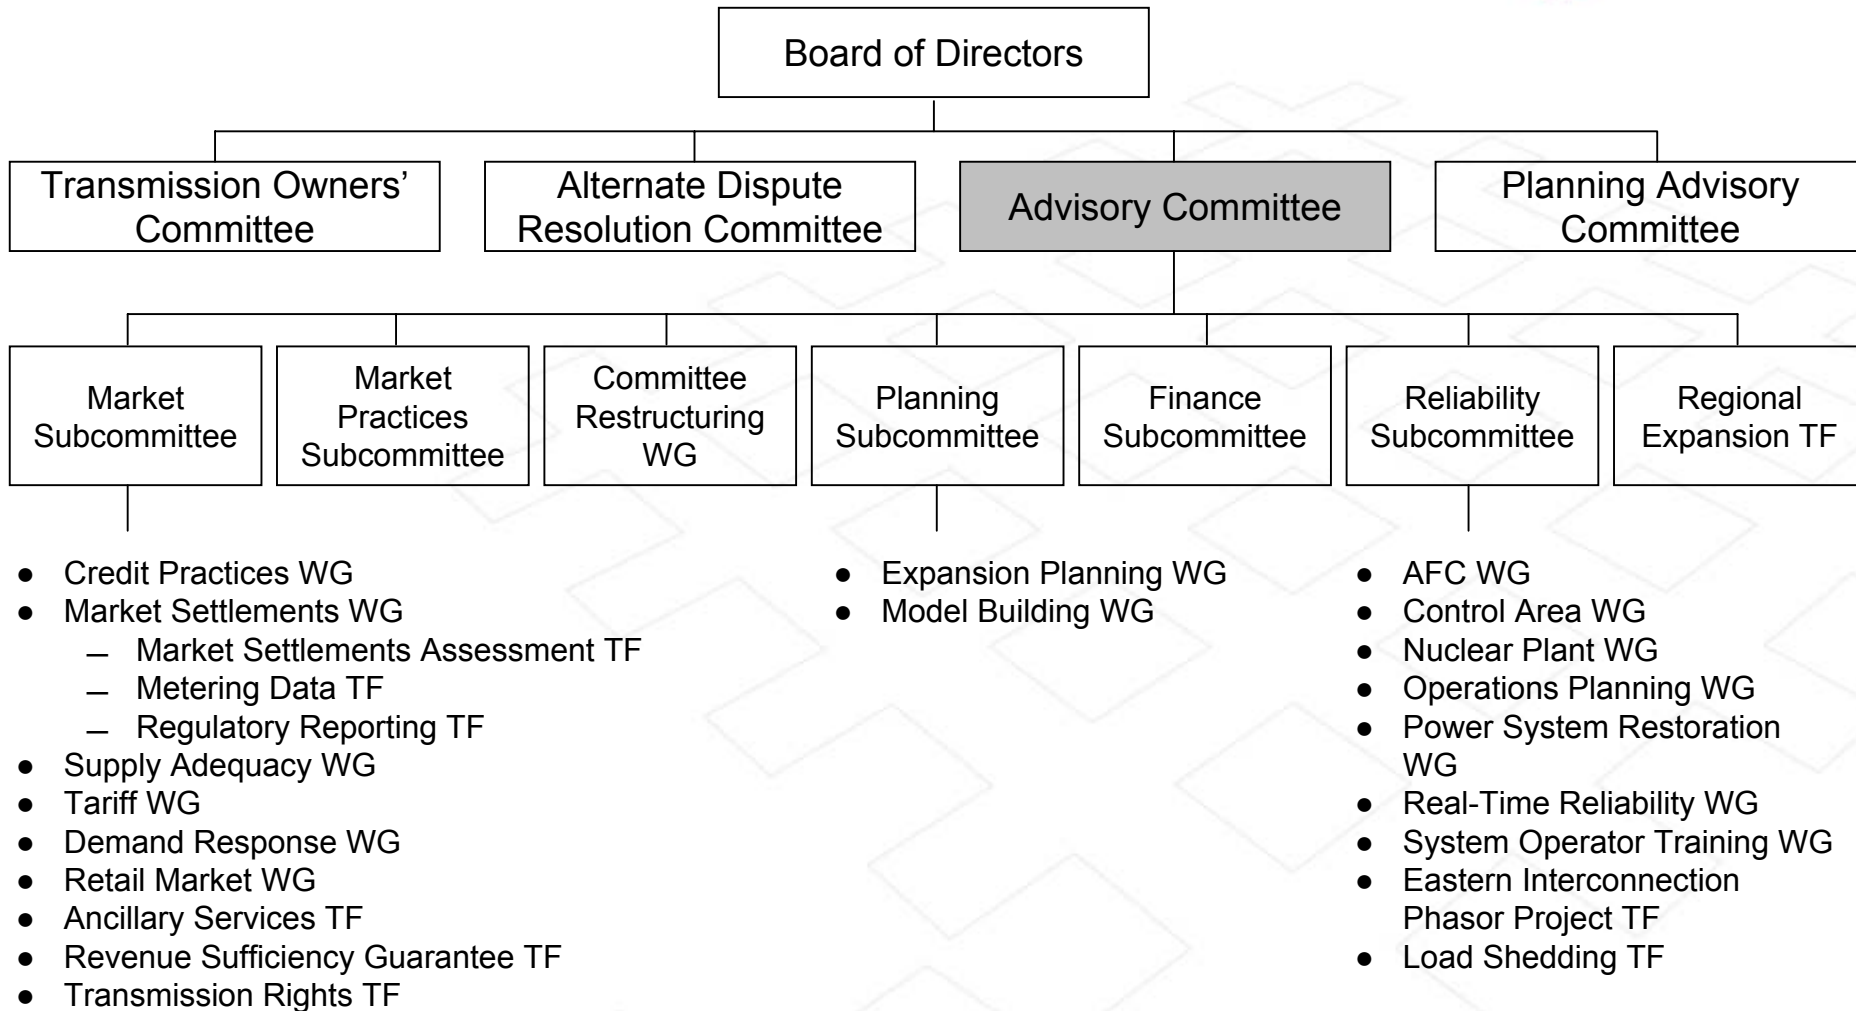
Board of Directors

Transmission Owners' Committee

Alternate Dispute Resolution Committee

Advisory Committee

Planning Advisory Committee

Market Subcommittee

Market Practices Subcommittee

Committee Restructuring WG

Planning Subcommittee

Finance Subcommittee

Reliability Subcommittee

Regional Expansion TF

- Credit Practices WG
- Market Settlements WG
  – Market Settlements Assessment TF
  – Metering Data TF
  – Regulatory Reporting TF
- Supply Adequacy WG
- Tariff WG
- Demand Response WG
- Retail Market WG
- Ancillary Services TF
- Revenue Sufficiency Guarantee TF
- Transmission Rights TF

- Expansion Planning WG
- Model Building WG

- AFC WG
- Control Area WG
- Nuclear Plant WG
- Operations Planning WG
- Power System Restoration WG
- Real-Time Reliability WG
- System Operator Training WG
- Eastern Interconnection Phasor Project TF
- Load Shedding TF